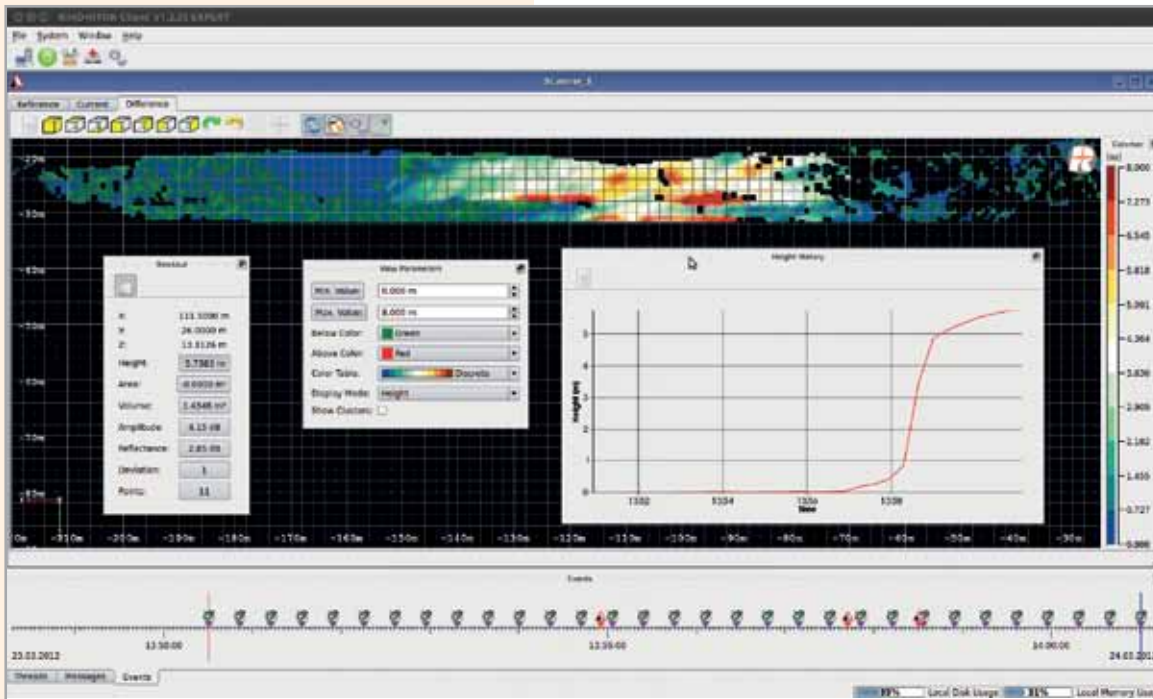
RIEGL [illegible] EXPERT

File System Window Help

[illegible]

Reference Current Difference

-20m
-30m
-40m
-50m
-60m
-70m
-80m

Colour [m]
8.000
7.273
6.545
5.818
5.091
4.364
3.636
2.909
2.182
1.455
0.727
0.000

Seesaw

X: 113.5090 m
Y: 26.0000 m
Z: 13.3126 m
Height: 5.7363 m
Area: 4.0000 m²
Volume: 2.4546 m³
Amplitude: 6.15 dB
Reflectance: 2.85 dB
Deviation: 1
Points: 11

View Parameters

Min. Value: 0.000 m
Max. Value: 8.000 m
Below Color: Green
Above Color: Red
Color Table: Discrete
Display Mode: Height
Show Clusters:

Height History

Height [m]
5
4
3
2
1
0

1302
1304
1306
1308
Time

0m -210m -200m -190m -180m -170m -160m -150m -140m -130m -120m -110m -100m -90m -80m -70m -60m -50m -40m -30m

Events

23.03.2012
13:30:00
13:35:00
14:00:00
24.03.2012

Threads Messages Events

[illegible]% Local Disk Usage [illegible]% Local Memory Usage